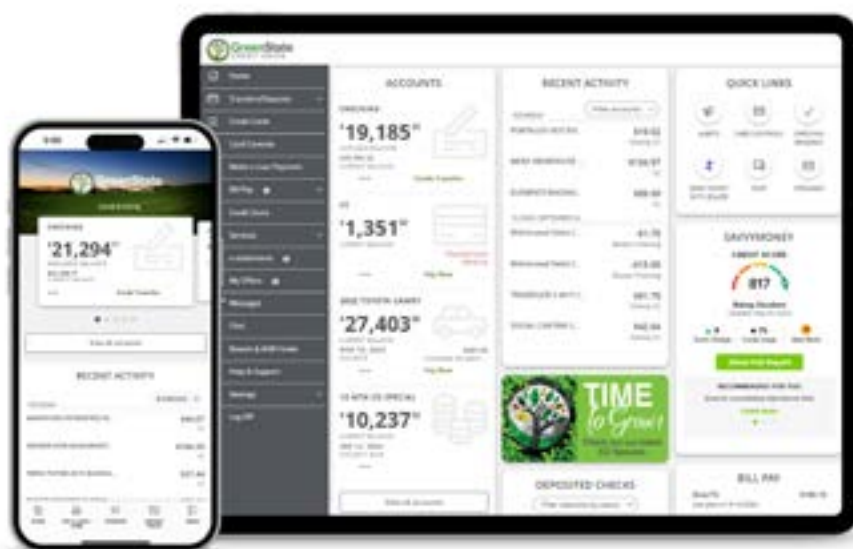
GreenState CREDIT UNION

Home
Transfers/Deposits
Credit Cards
Card Controls
Make a Loan Payment
Bill Pay
Credit Score
Services
Investments
My Offers
Messages
Chat
Branch & ATM Finder
Help & Support
Settings
Log Off

ACCOUNTS

CHECKING
$19,185
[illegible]
Create Transfer

CC
$1,351
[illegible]
Pay Now

2022 TOYOTA CAMRY
$27,403
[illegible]
Pay Now

10 MTH CD SPECIAL
$10,237
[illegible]

View all accounts

RECENT ACTIVITY
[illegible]
$19.62
$156.97
$88.49
$1.75
$13.00
$61.75
$42.84

TIME to Grow!

DEPOSITED CHECKS

QUICK LINKS

SAVVYMONEY
CREDIT SCORE
817
Rating: Excellent
View Full Report

BILL PAY

GreenState
CHECKING
$21,294
Create Transfer
View all accounts
RECENT ACTIVITY
$44.07
$186.25
$37.44